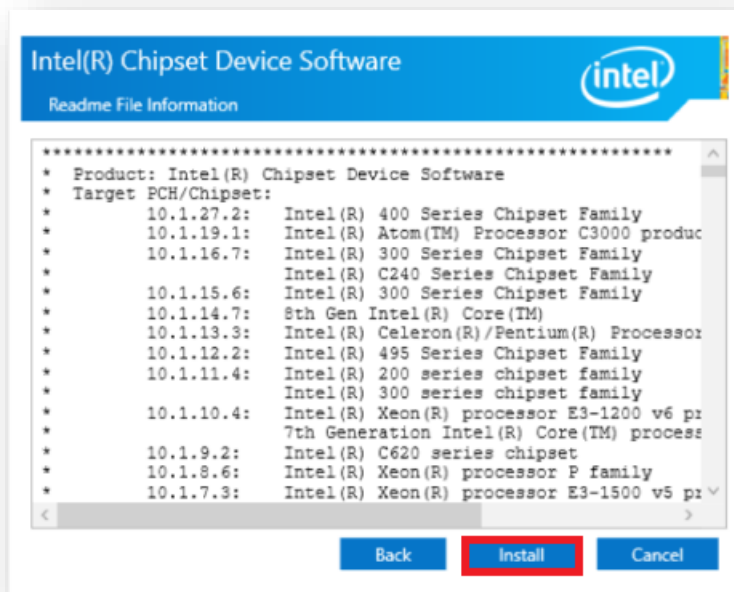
Intel(R) Chipset Device Software

Readme File Information

intel

*************************************************************
*  Product: Intel(R) Chipset Device Software
*  Target PCH/Chipset:
*        10.1.27.2:    Intel(R) 400 Series Chipset Family
*        10.1.19.1:    Intel(R) Atom(TM) Processor C3000 produc
*        10.1.16.7:    Intel(R) 300 Series Chipset Family
*                      Intel(R) C240 Series Chipset Family
*        10.1.15.6:    Intel(R) 300 Series Chipset Family
*        10.1.14.7:    8th Gen Intel(R) Core(TM)
*        10.1.13.3:    Intel(R) Celeron(R)/Pentium(R) Processor
*        10.1.12.2:    Intel(R) 495 Series Chipset Family
*        10.1.11.4:    Intel(R) 200 series chipset family
*                      Intel(R) 300 series chipset family
*        10.1.10.4:    Intel(R) Xeon(R) processor E3-1200 v6 pr
*                      7th Generation Intel(R) Core(TM) process
*        10.1.9.2:     Intel(R) C620 series chipset
*        10.1.8.6:     Intel(R) Xeon(R) processor P family
*        10.1.7.3:     Intel(R) Xeon(R) processor E3-1500 v5 pr

Back Install Cancel